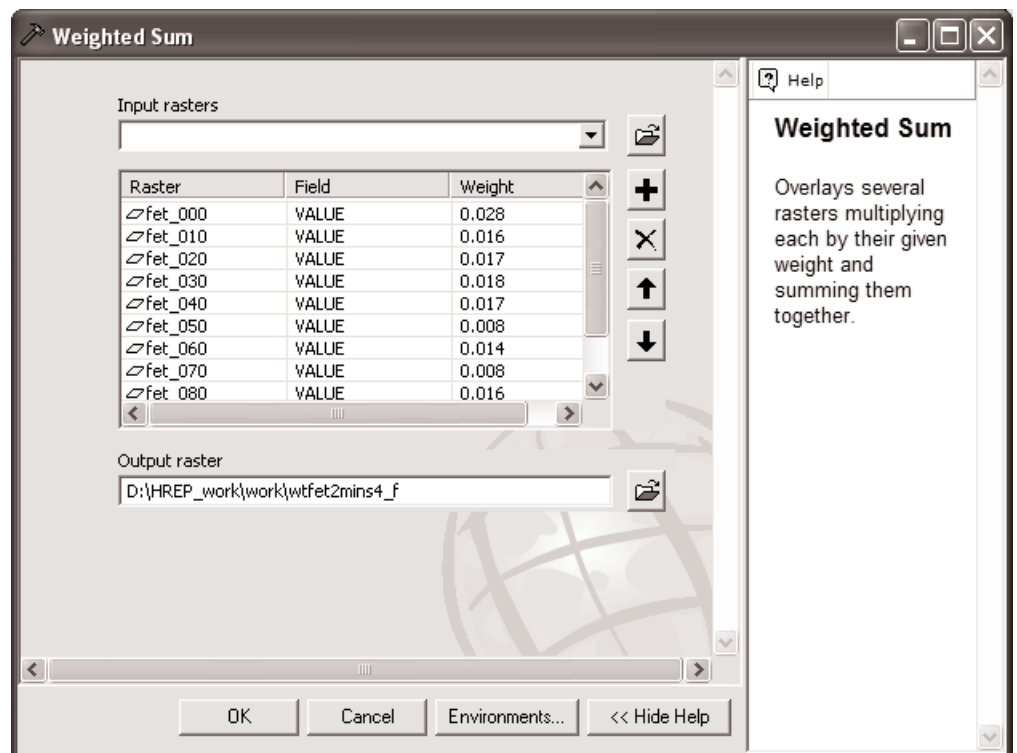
Weighted Sum

Input rasters

| Raster | Field | Weight |
|---|---|---|
| fet_000 | VALUE | 0.028 |
| fet_010 | VALUE | 0.016 |
| fet_020 | VALUE | 0.017 |
| fet_030 | VALUE | 0.018 |
| fet_040 | VALUE | 0.017 |
| fet_050 | VALUE | 0.008 |
| fet_060 | VALUE | 0.014 |
| fet_070 | VALUE | 0.008 |
| fet_080 | VALUE | 0.016 |

Output raster

D:\HREP_work\work\wtfet2mins4_f

OK Cancel Environments... << Hide Help

Help

Weighted Sum

Overlays several rasters multiplying each by their given weight and summing them together.